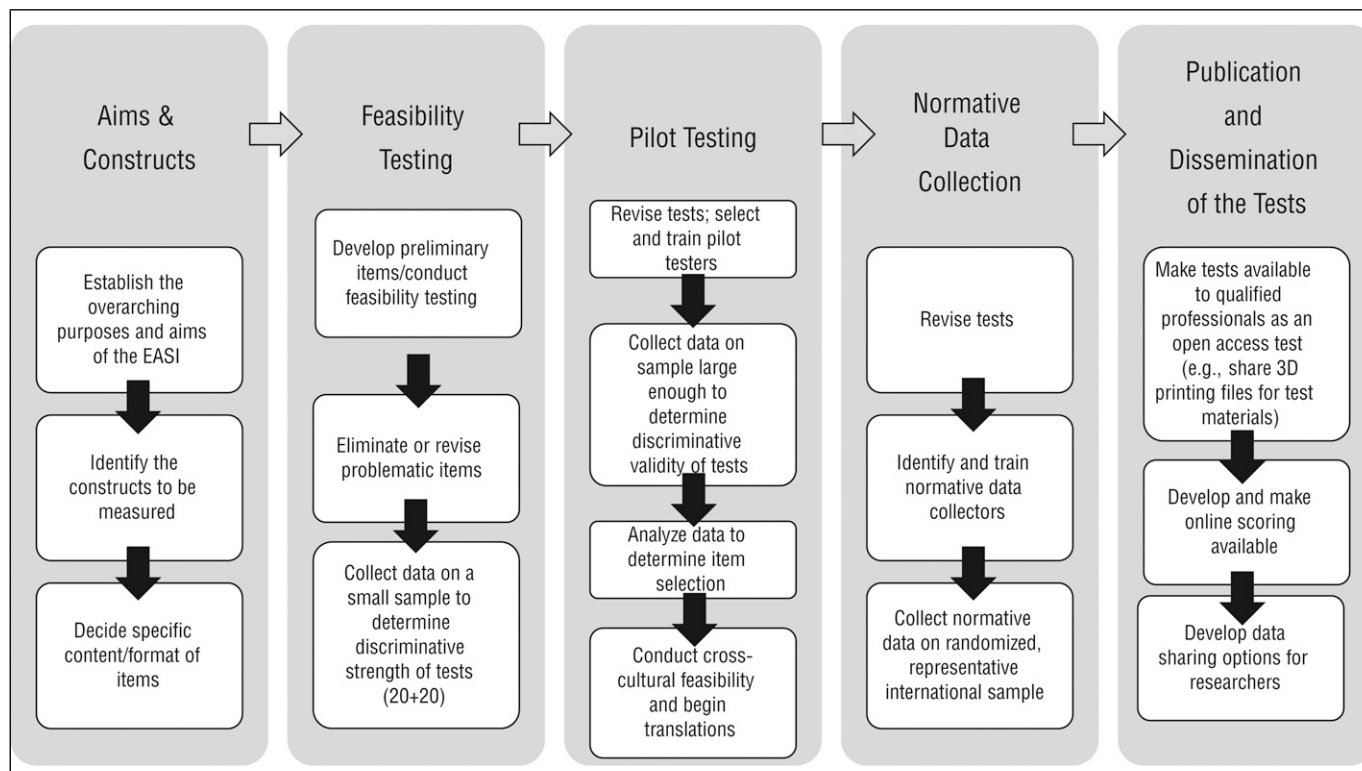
Aims & Constructs

Establish the overarching purposes and aims of the EASI

Identify the constructs to be measured

Decide specific content/format of items

Feasibility Testing

Develop preliminary items/conduct feasibility testing

Eliminate or revise problematic items

Collect data on a small sample to determine discriminative strength of tests (20+20)

Pilot Testing

Revise tests; select and train pilot testers

Collect data on sample large enough to determine discriminative validity of tests

Analyze data to determine item selection

Conduct cross-cultural feasibility and begin translations

Normative Data Collection

Revise tests

Identify and train normative data collectors

Collect normative data on randomized, representative international sample

Publication and Dissemination of the Tests

Make tests available to qualified professionals as an open access test (e.g., share 3D printing files for test materials)

Develop and make online scoring available

Develop data sharing options for researchers